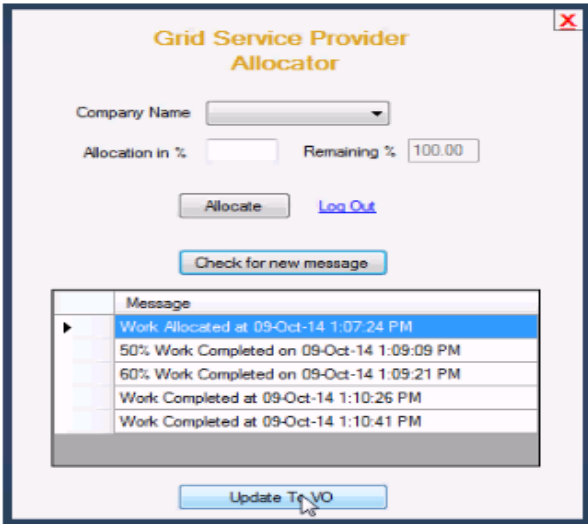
Grid Service Provider
Allocator

Company Name

Allocation in %

Remaining %

100.00

Allocate

Log Out

Check for new message

| | Message |
|---|---|
| ▶ | Work Allocated at 09-Oct-14 1:07:24 PM |
| | 50% Work Completed on 09-Oct-14 1:09:09 PM |
| | 60% Work Completed on 09-Oct-14 1:09:21 PM |
| | Work Completed at 09-Oct-14 1:10:26 PM |
| | Work Completed at 09-Oct-14 1:10:41 PM |

Update To VO